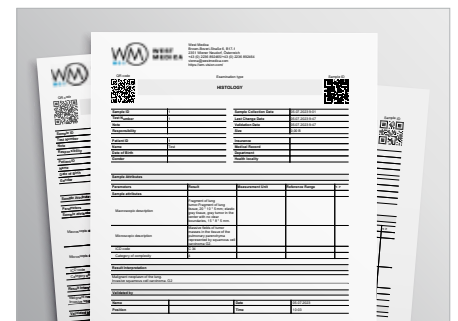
WM WEST MEDICA

West Medica
Brown-Boveri-Straße 6, B17-1
2351 Wiener Neudorf, Österreich
+43 (0) 2236 892469/+43 (0) 2236 892469
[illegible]
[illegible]

QR code

Examination type

Sample ID

HISTOLOGY

| | | | |
|---|---|---|---|
| Sample ID | 1 | Sample Collection Date | 05.07.2023 9:01 |
| Test Number | 1 | Last Change Date | 05.07.2023 9:47 |
| Note | | Validation Date | 05.07.2023 9:47 |
| Responsibility | | Site | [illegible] |
| Patient ID | 1 | Insurance | |
| Name | Test | Medical Record | |
| Date of Birth | | Department | |
| Gender | | Health Locality | |

Sample Attributes

| Parameters | Result | Measurement Unit | Reference Range | |
|---|---|---|---|---|
| Sample attributes | | | | |
| Macroscopic description | Fragment of lung tissue (Fragment of lung tissue, 20 * 10 * 5 mm, elastic, gray tissue, gray tumor in the center with no clear boundaries, 10 * 8 * 5 mm | | | |
| Microscopic description | Massive fields of tumor invasion in the tissue of the pulmonary parenchyma represented by squamous cell carcinoma G2 | | | |
| ICD code | C 34 | | | |
| Category of complexity | 2 | | | |

Result Interpretation

Malignant neoplasm of the lung
Invasive squamous cell carcinoma, G2

Validated by

| | | | |
|---|---|---|---|
| Name | | Date | 05.07.2023 |
| Position | | Time | 10:02 |